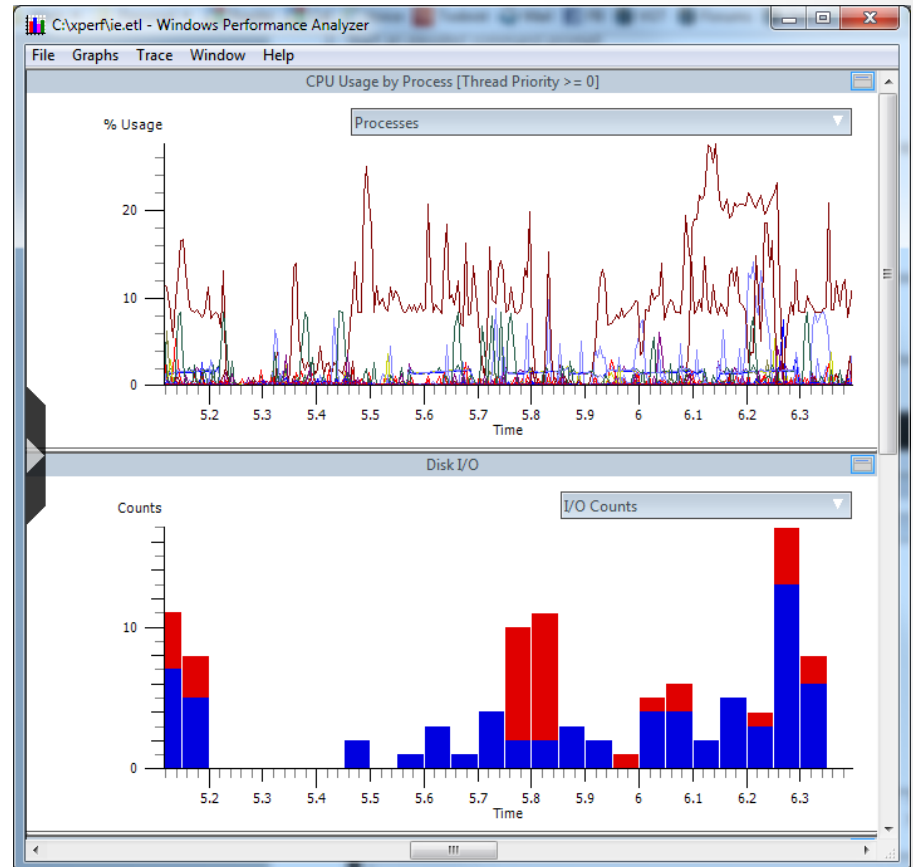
C:\xperf\ie.etl - Windows Performance Analyzer

File Graphs Trace Window Help

CPU Usage by Process [Thread Priority >= 0]

% Usage

Processes

20
10
0

5.2 5.3 5.4 5.5 5.6 5.7 5.8 5.9 6 6.1 6.2 6.3
Time

Disk I/O

Counts

I/O Counts

10
0

5.2 5.3 5.4 5.5 5.6 5.7 5.8 5.9 6 6.1 6.2 6.3
Time